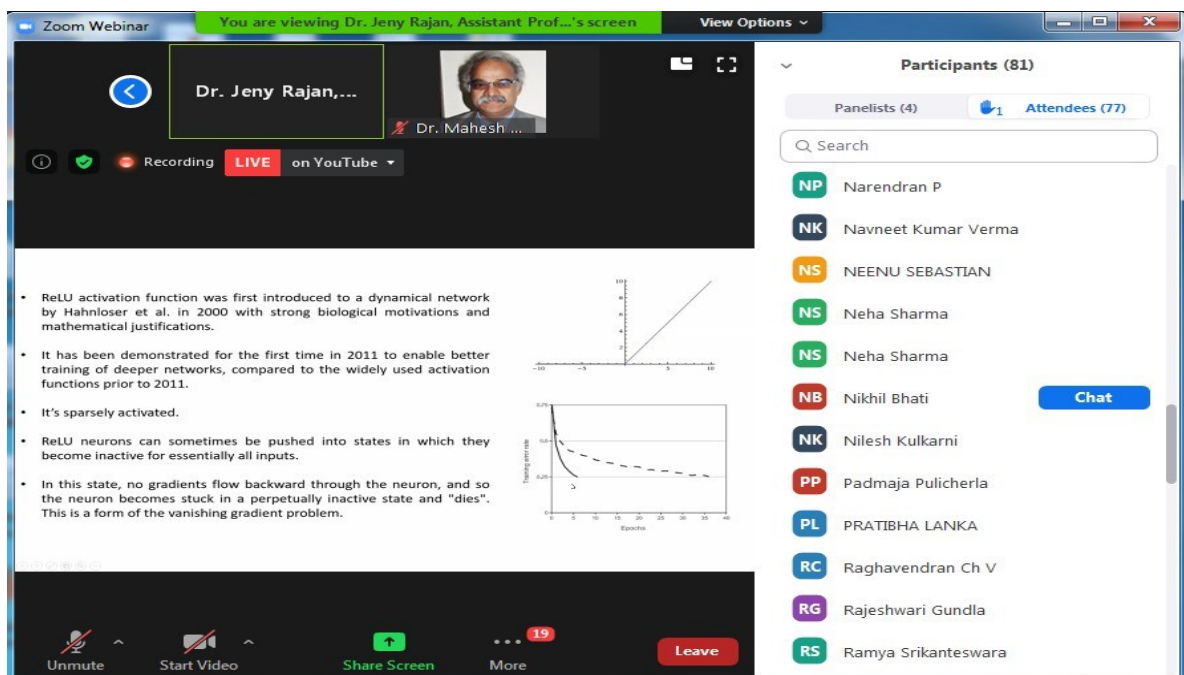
Zoom Webinar

You are viewing Dr. Jeny Rajan, Assistant Prof...'s screen

View Options

Dr. Jeny Rajan,...

Dr. Mahesh ...

Recording

LIVE

on YouTube

• ReLU activation function was first introduced to a dynamical network by Hahnloser et al. in 2000 with strong biological motivations and mathematical justifications.

• It has been demonstrated for the first time in 2011 to enable better training of deeper networks, compared to the widely used activation functions prior to 2011.

• It's sparsely activated.

• ReLU neurons can sometimes be pushed into states in which they become inactive for essentially all inputs.

• In this state, no gradients flow backward through the neuron, and so the neuron becomes stuck in a perpetually inactive state and "dies". This is a form of the vanishing gradient problem.

10
8
6
4
2
−10
−5
5
10

0.75
0.5
0.25
Training error rate
0
5
10
15
20
25
30
35
40
Epochs

Unmute

Start Video

Share Screen

19
More

Leave

Participants (81)

Panelists (4)

1
Attendees (77)

Search

NP Narendran P

NK Navneet Kumar Verma

NS NEENU SEBASTIAN

NS Neha Sharma

NS Neha Sharma

NB Nikhil Bhati

Chat

NK Nilesh Kulkarni

PP Padmaja Pulicherla

PL PRATIBHA LANKA

RC Raghavendran Ch V

RG Rajeshwari Gundla

RS Ramya Srikanteswara